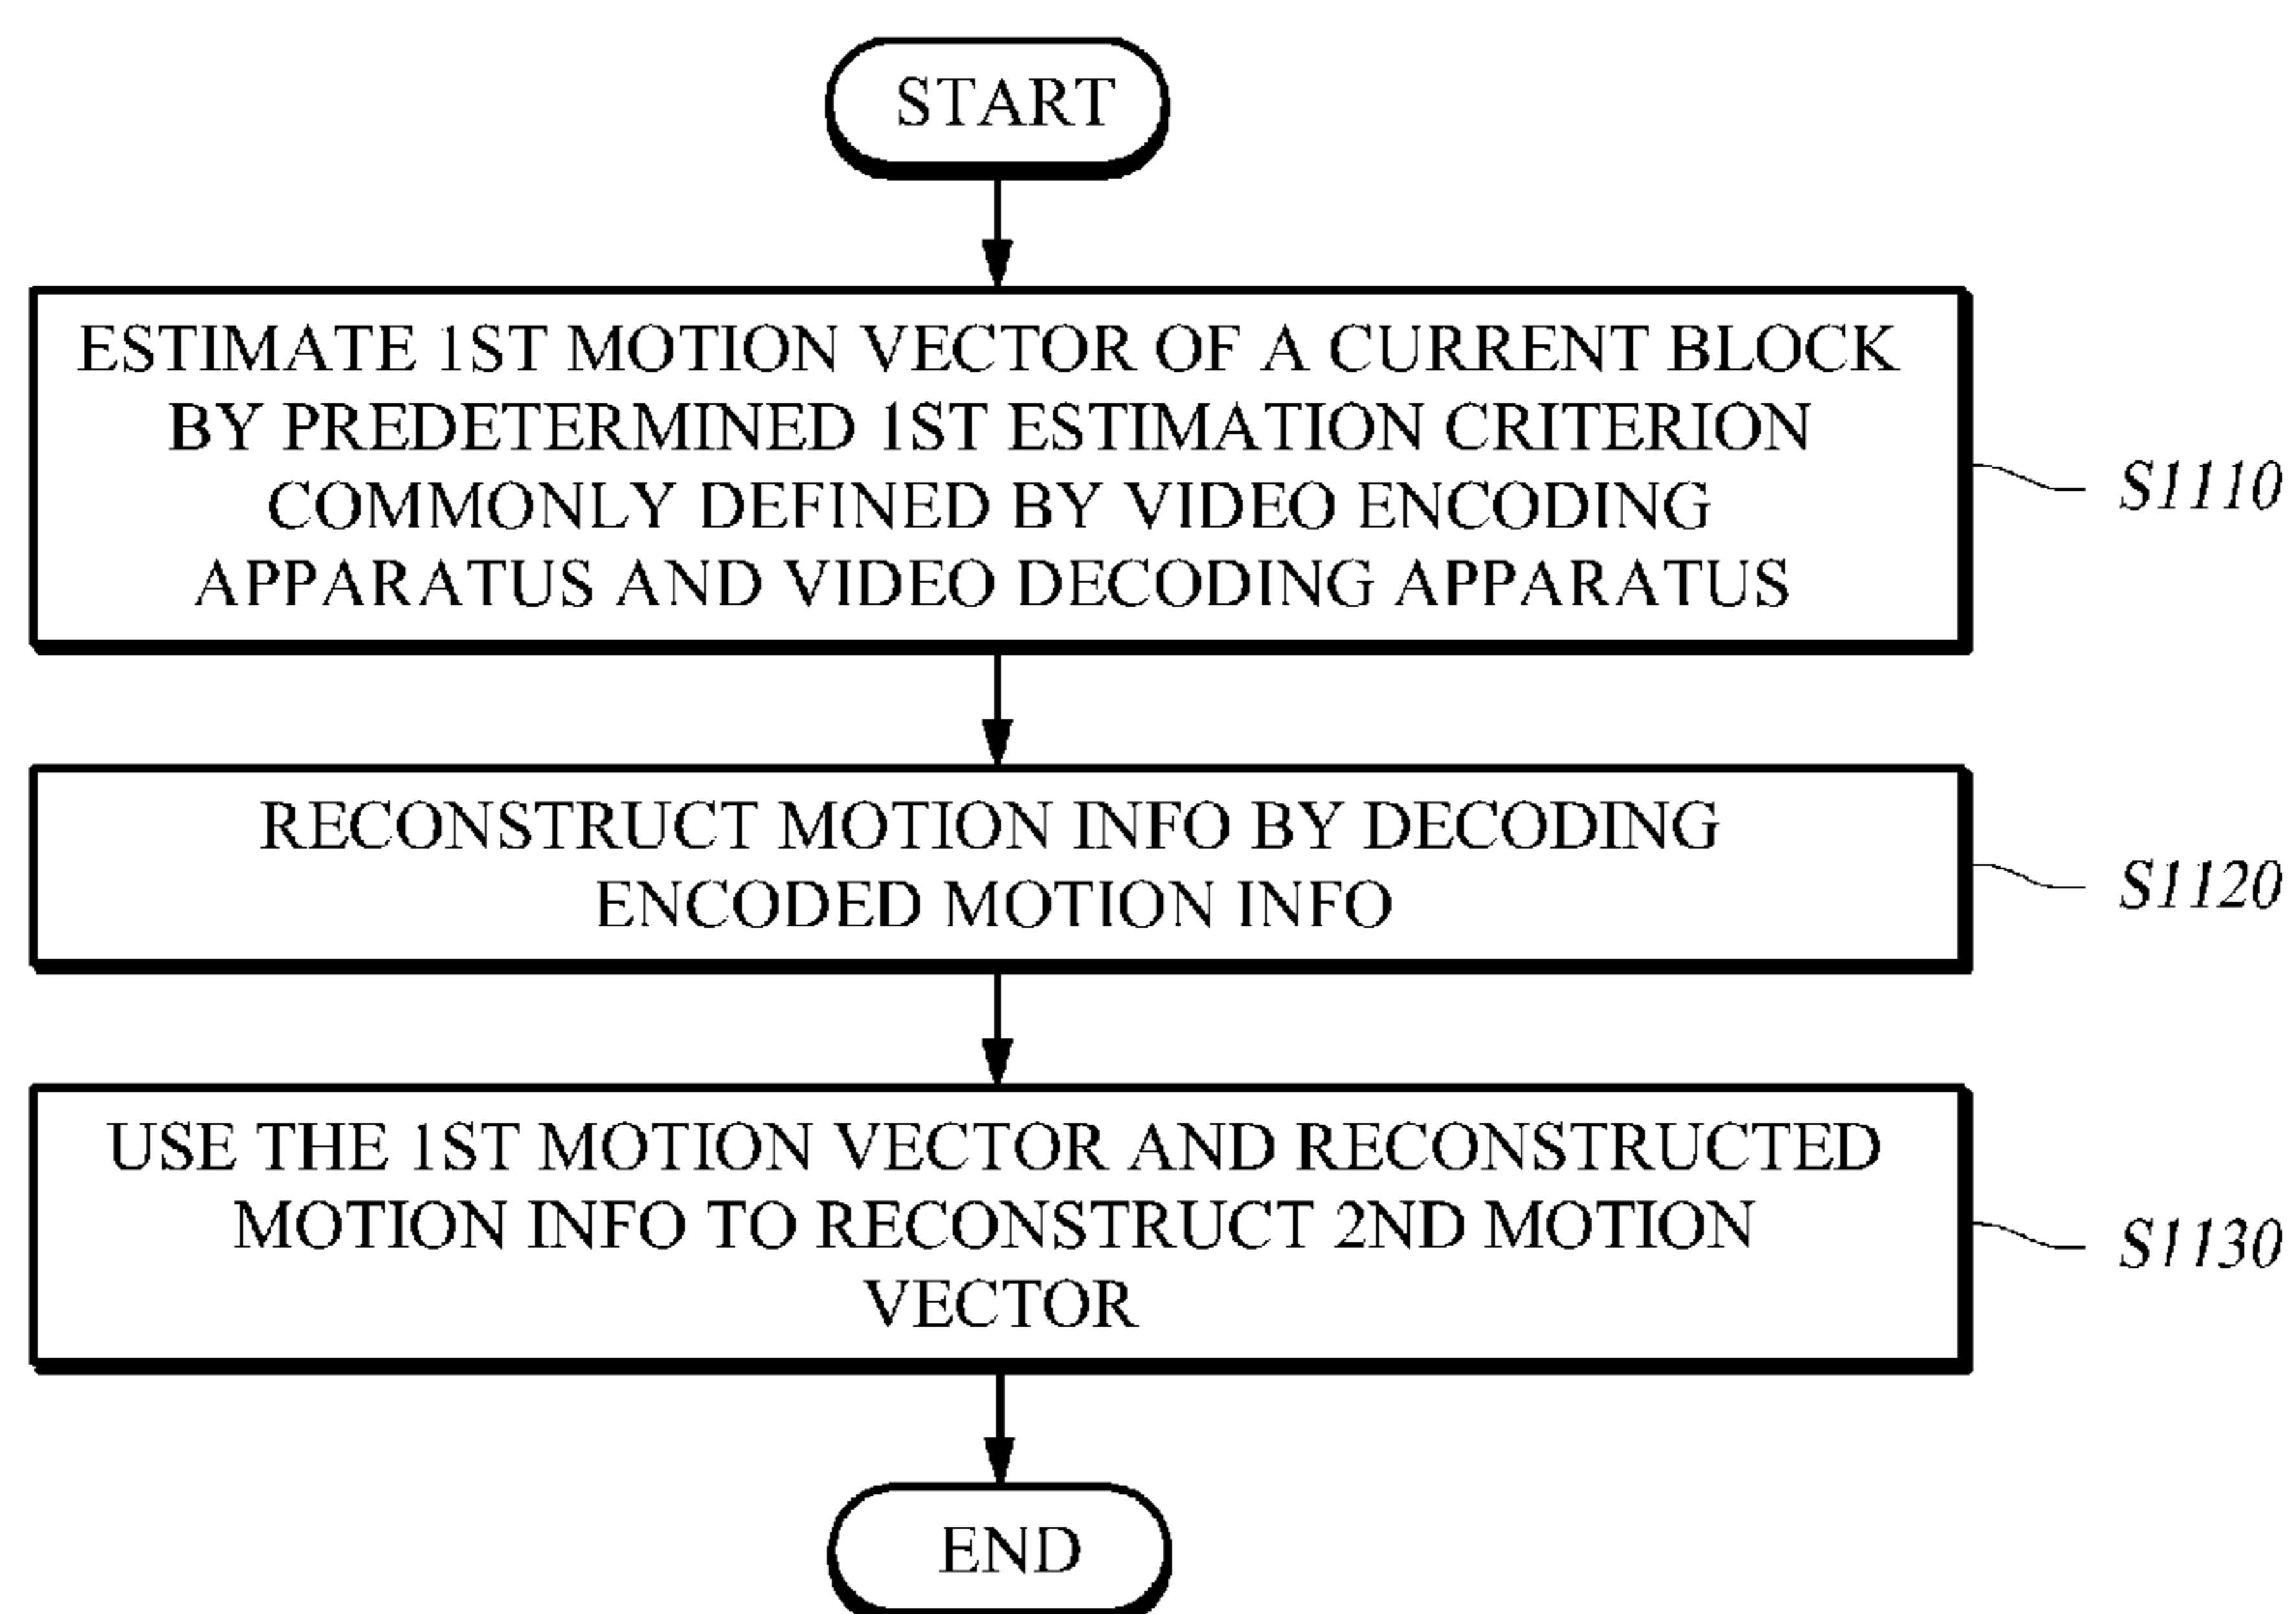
START

ESTIMATE 1ST MOTION VECTOR OF A CURRENT BLOCK BY PREDETERMINED 1ST ESTIMATION CRITERION COMMONLY DEFINED BY VIDEO ENCODING APPARATUS AND VIDEO DECODING APPARATUS

S1110

RECONSTRUCT MOTION INFO BY DECODING ENCODED MOTION INFO

S1120

USE THE 1ST MOTION VECTOR AND RECONSTRUCTED MOTION INFO TO RECONSTRUCT 2ND MOTION VECTOR

S1130

END